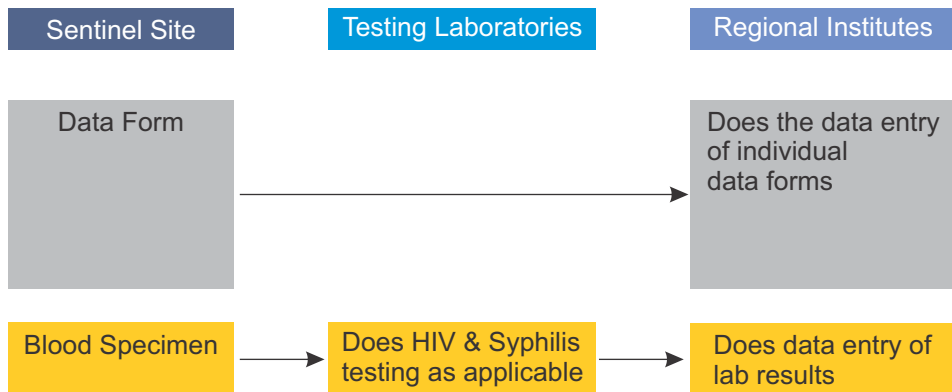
Sentinel Site

Testing Laboratories

Regional Institutes

Data Form

Does the data entry of individual data forms

Blood Specimen

Does HIV & Syphilis testing as applicable

Does data entry of lab results